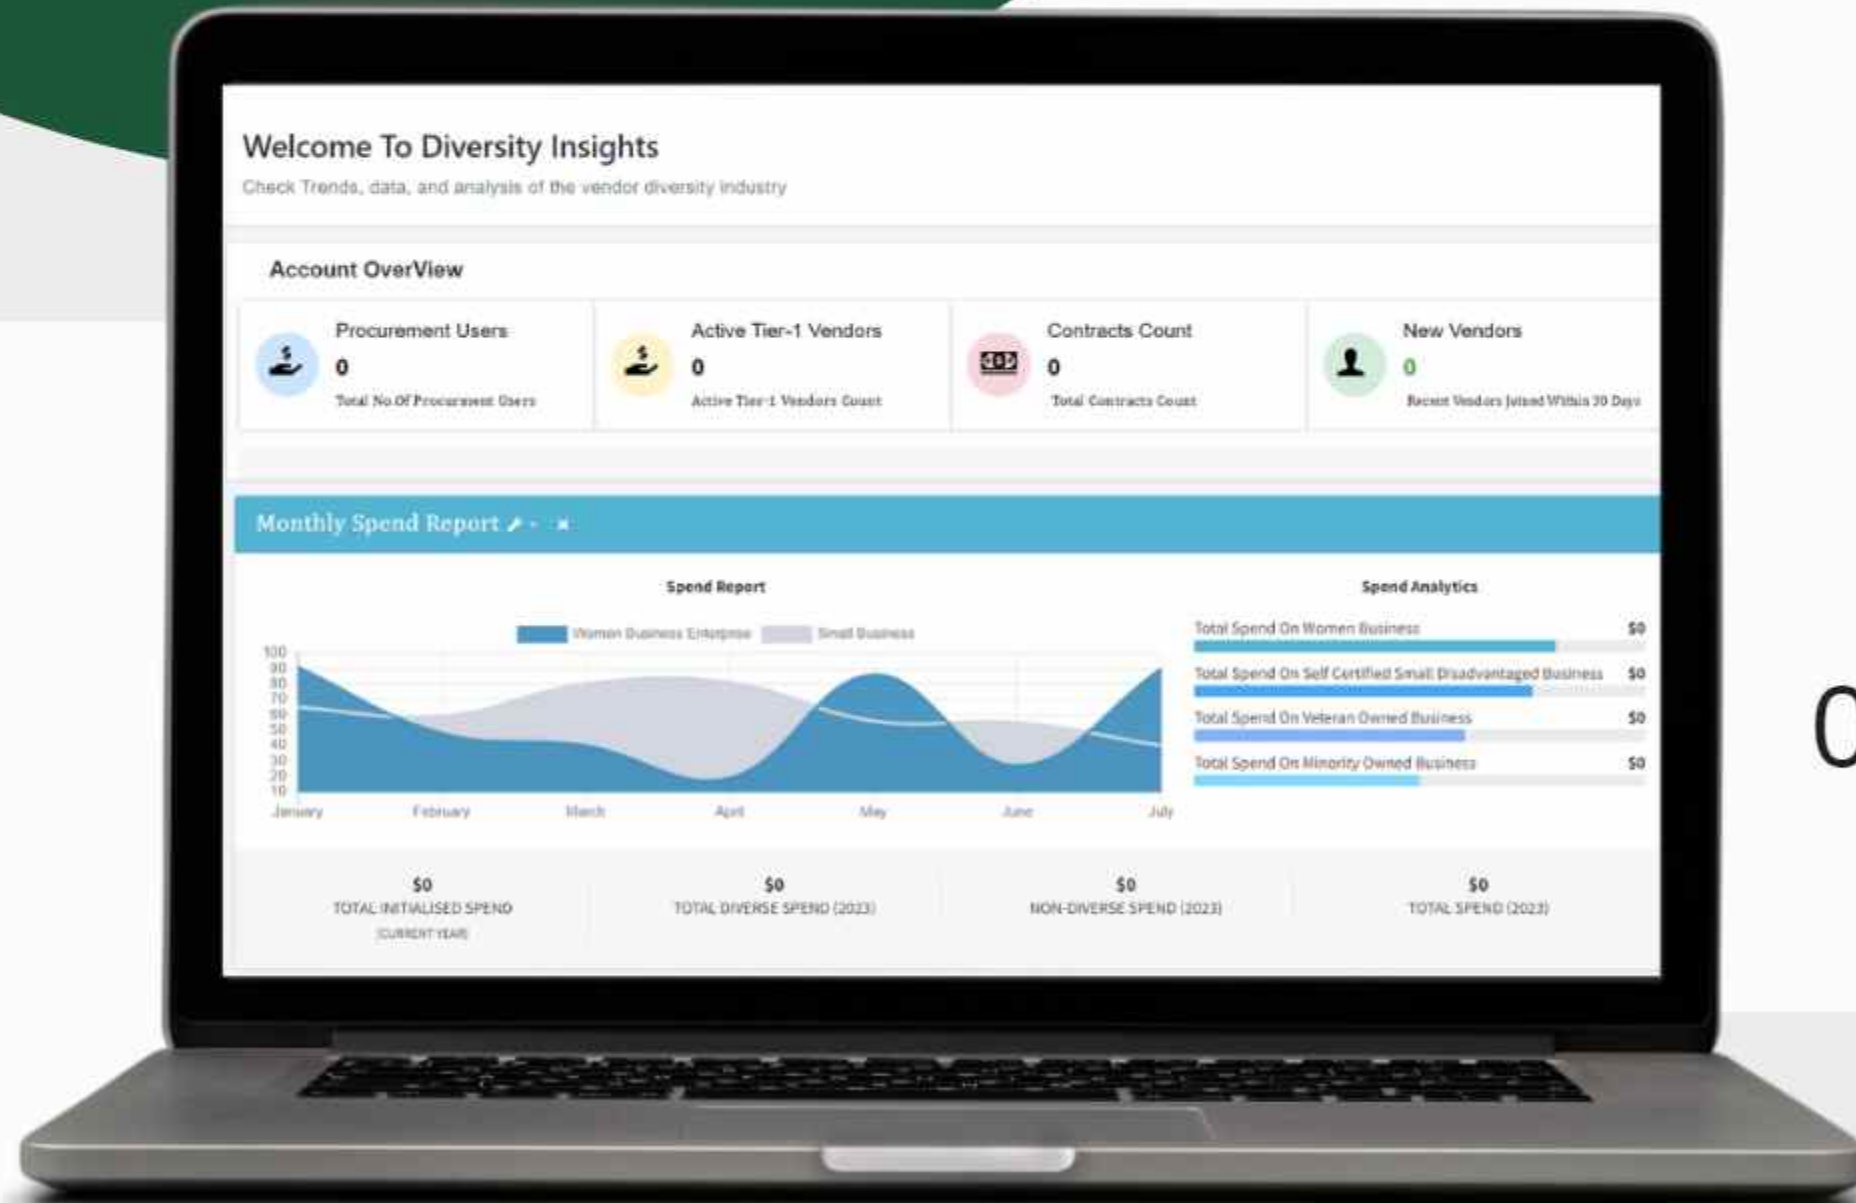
Welcome To Diversity Insights

Check Trends, data, and analysis of the vendor diversity industry

Account OverView

Procurement Users
0
Total No Of Procurement Users

Active Tier-1 Vendors
0
Active Tier-1 Vendors Count

Contracts Count
0
Total Contracts Count

New Vendors
0
Recent Vendors Joined Within 30 Days

Monthly Spend Report

Spend Report

Women Business Enterprise
Small Business

100
90
80
70
60
50
40
30
20
10

January
February
March
April
May
June
July

Spend Analytics

Total Spend On Women Business $0
Total Spend On Self Certified Small Disadvantaged Business $0
Total Spend On Veteran Owned Business $0
Total Spend On Minority Owned Business $0

$0
TOTAL INITIALISED SPEND
(CURRENT YEAR)

$0
TOTAL DIVERSE SPEND (2023)

$0
NON-DIVERSE SPEND (2023)

$0
TOTAL SPEND (2023)

O